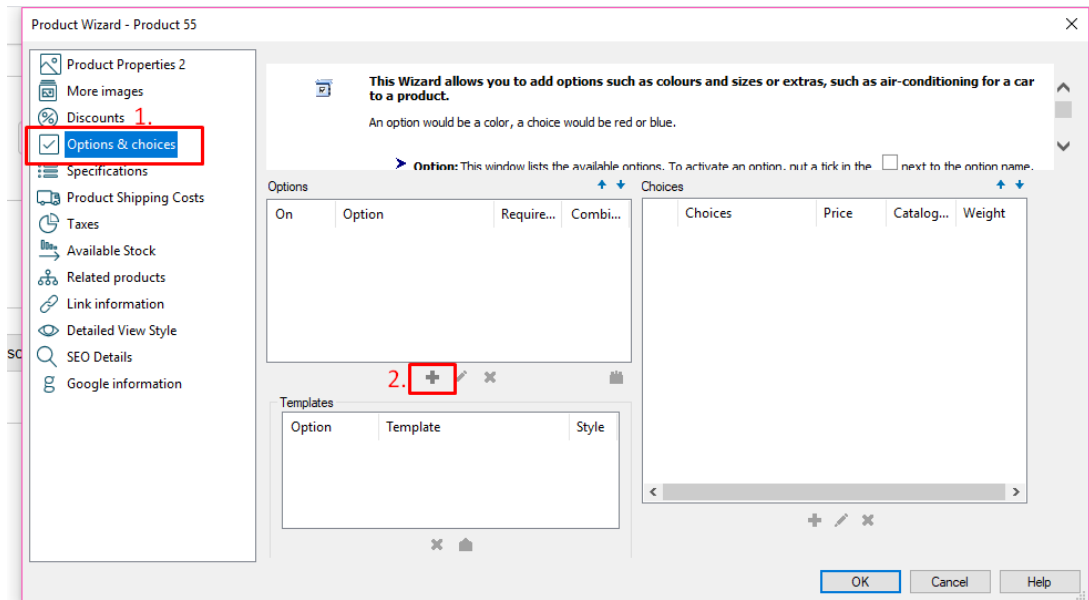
Product Wizard - Product 55

Product Properties 2
More images
Discounts 1.
Options & choices
Specifications
Product Shipping Costs
Taxes
Available Stock
Related products
Link information
Detailed View Style
SEO Details
Google information

SC

This Wizard allows you to add options such as colours and sizes or extras, such as air-conditioning for a car to a product.

An option would be a color, a choice would be red or blue.

Option: This window lists the available options. To activate an option, put a tick in the next to the option name.

Options

| On | Option | Require... | Combi... |
|---|---|---|---|

2.

Templates

| Option | Template | Style |
|---|---|---|

Choices

| Choices | Price | Catalog... | Weight |
|---|---|---|---|

OK Cancel Help